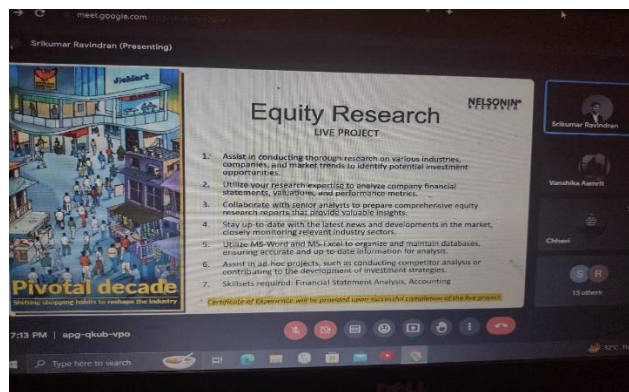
meet.google.com

Srikumar Ravindran (Presenting)

JioMart

Pivotal decade

Shifting shopping habits to reshape the industry

Equity Research

LIVE PROJECT

NELSONIN RESEARCH

1. Assist in conducting thorough research on various industries, companies, and market trends to identify potential investment opportunities.
2. Utilize your research expertise to analyze company financial statements, valuations, and performance metrics.
3. Collaborate with senior analysts to prepare comprehensive equity research reports that provide valuable insights.
4. Stay up-to-date with the latest news and developments in the market, closely monitoring relevant industry sectors.
5. Utilize MS-Word and MS-Excel to organize and maintain databases, ensuring accurate and up-to-date information for analysis.
6. Assist in ad-hoc projects, such as conducting competitor analysis or contributing to the development of investment strategies.
7. Skillsets required: Financial Statement Analysis, Accounting

Certificate of Experience will be provided upon successful completion of the live project.

Srikumar Ravindran

Vanshika Aamrit

Chhavi

S R

13 others

7:13 PM | apg-qkub-vpo

Type here to search

32°C